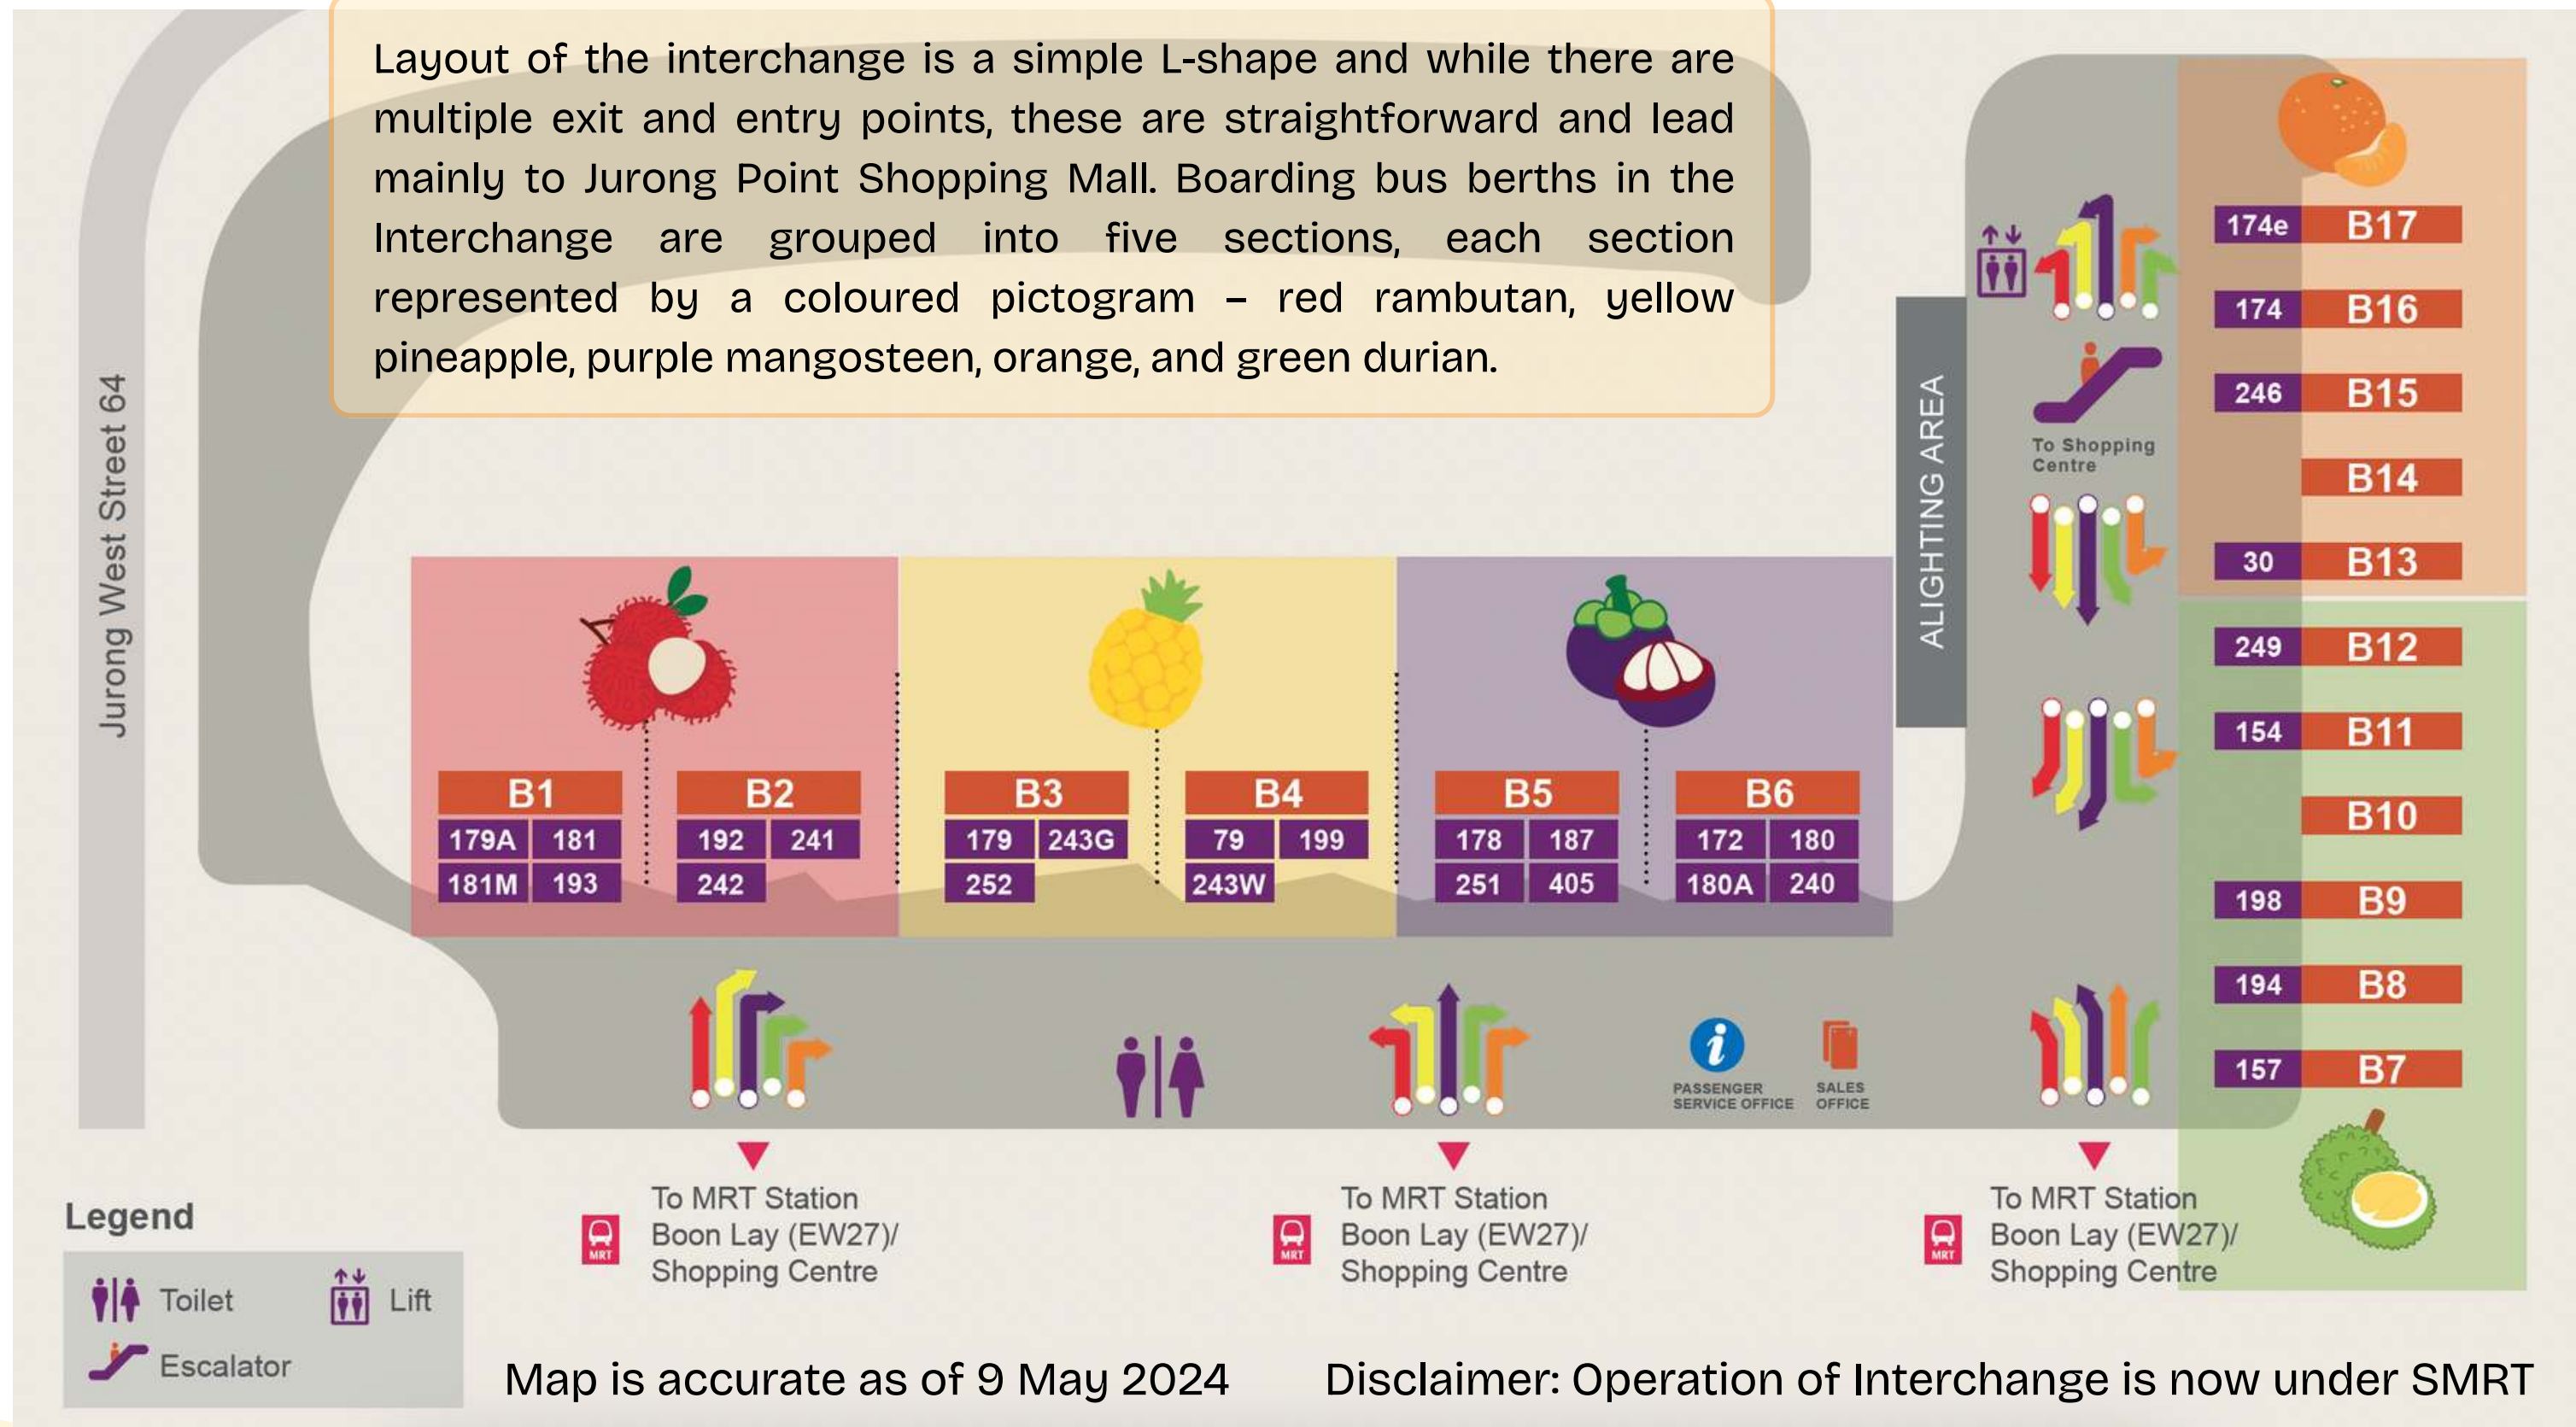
Layout of the interchange is a simple L-shape and while there are multiple exit and entry points, these are straightforward and lead mainly to Jurong Point Shopping Mall. Boarding bus berths in the Interchange are grouped into five sections, each section represented by a coloured pictogram – red rambutan, yellow pineapple, purple mangosteen, orange, and green durian.

Jurong West Street 64

| B1 | |
|---|---|
| 179A | 181 |
| 181M | 193 |

| B2 | |
|---|---|
| 192 | 241 |
| 242 | |

| B3 | |
|---|---|
| 179 | 243G |
| 252 | |

| B4 | |
|---|---|
| 79 | 199 |
| 243W | |

| B5 | |
|---|---|
| 178 | 187 |
| 251 | 405 |

| B6 | |
|---|---|
| 172 | 180 |
| 180A | 240 |

ALIGHTING AREA

To Shopping Centre

| 174e | B17 |
|---|---|
| 174 | B16 |
| 246 | B15 |
| | B14 |
| 30 | B13 |
| 249 | B12 |
| 154 | B11 |
| | B10 |
| 198 | B9 |
| 194 | B8 |
| 157 | B7 |

PASSENGER SERVICE OFFICE

SALES OFFICE

MRT To MRT Station Boon Lay (EW27)/ Shopping Centre

MRT To MRT Station Boon Lay (EW27)/ Shopping Centre

MRT To MRT Station Boon Lay (EW27)/ Shopping Centre

Legend
Toilet
Lift
Escalator

Map is accurate as of 9 May 2024

Disclaimer: Operation of Interchange is now under SMRT